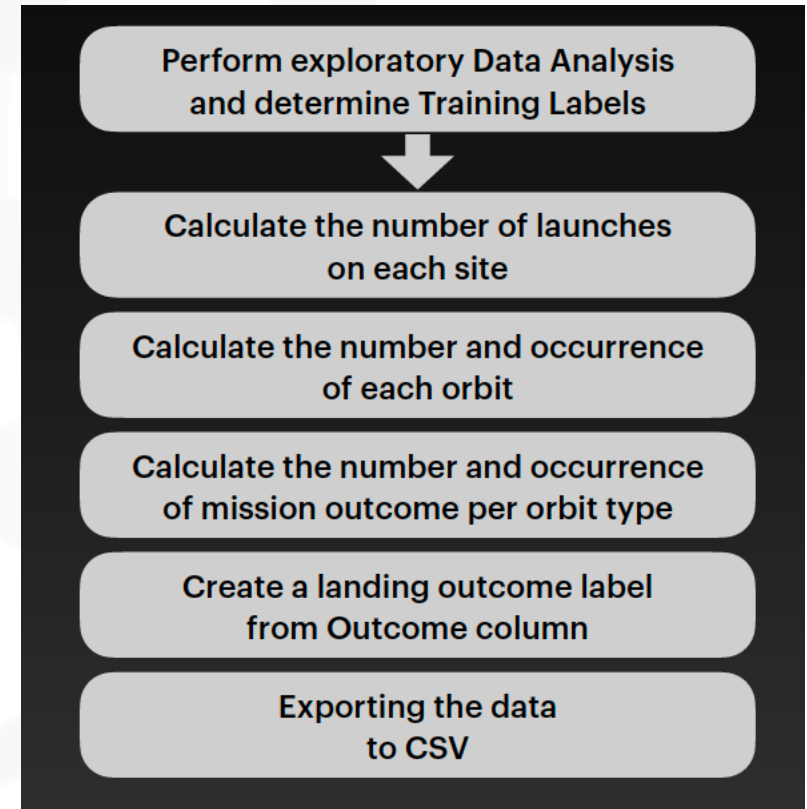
Perform exploratory Data Analysis and determine Training Labels

Calculate the number of launches on each site

Calculate the number and occurrence of each orbit

Calculate the number and occurrence of mission outcome per orbit type

Create a landing outcome label from Outcome column

Exporting the data to CSV